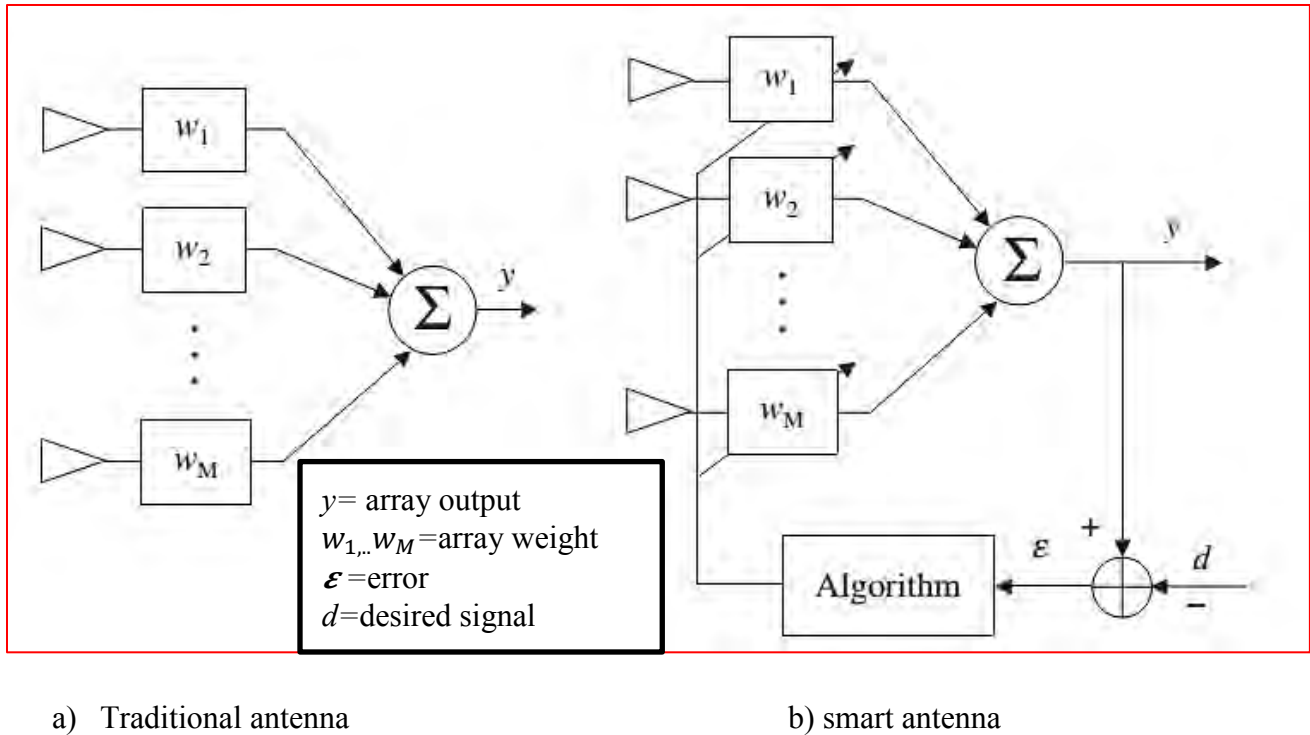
$w_1$

$w_2$

$\vdots$

$w_M$

$\Sigma$

$y$

$y$= array output
$w_{1,..}w_M$=array weight
$\varepsilon$=error
$d$=desired signal

$w_1$

$w_2$

$\vdots$

$w_M$

$\Sigma$

$y$

$\varepsilon$

+

$d$

−

Algorithm

a) Traditional antenna

b) smart antenna